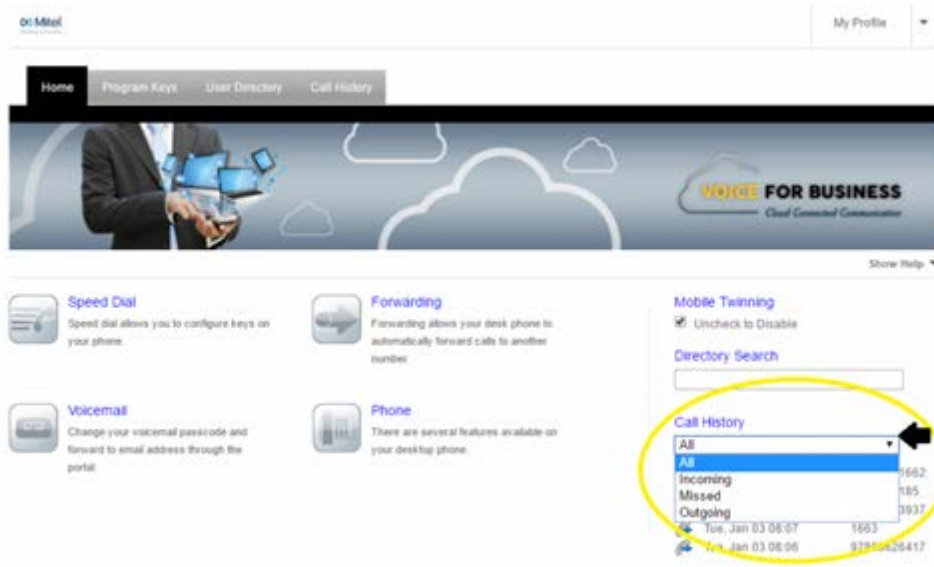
Mitel
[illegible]

My Profile

Home
Program Keys
User Directory
Call History

VOICE FOR BUSINESS
Cloud Connected Communication

Show Help

Speed Dial
Speed dial allows you to configure keys on your phone.

Forwarding
Forwarding allows your desk phone to automatically forward calls to another number.

Mobile Twinning
Uncheck to Disable

Directory Search

Voicemail
Change your voicemail passcode and forward to email address through the portal.

Phone
There are several features available on your desktop phone.

Call History
All
All
Incoming
Missed
Outgoing
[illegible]662
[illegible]185
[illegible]3937
Tue, Jan 03 08:07 1663
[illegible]an 03 08:06 978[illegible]626417